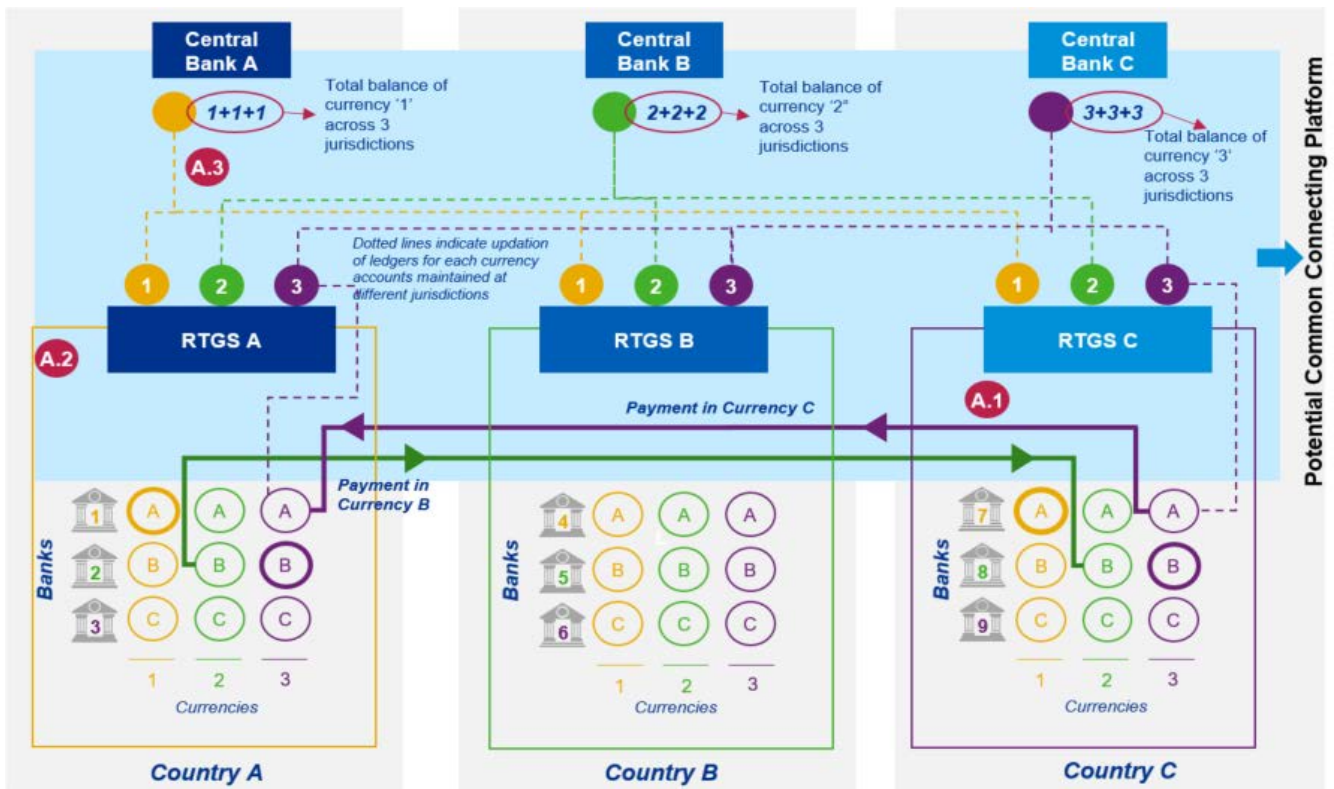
Central Bank A

1+1+1

Total balance of currency '1' across 3 jurisdictions

A.3

Central Bank B

2+2+2

Total balance of currency '2" across 3 jurisdictions

Central Bank C

3+3+3

Total balance of currency '3' across 3 jurisdictions

Potential Common Connecting Platform

Dotted lines indicate updation of ledgers for each currency accounts maintained at different jurisdictions

1 2 3

1 2 3

1 2 3

RTGS A

RTGS B

RTGS C

A.2

A.1

Payment in Currency C

Payment in Currency B

Banks

1 A A A
2 B B B
3 C C C

1 2 3
Currencies

Country A

Banks

4 A A A
5 B B B
6 C C C

1 2 3
Currencies

Country B

Banks

7 A A A
8 B B B
9 C C C

1 2 3
Currencies

Country C